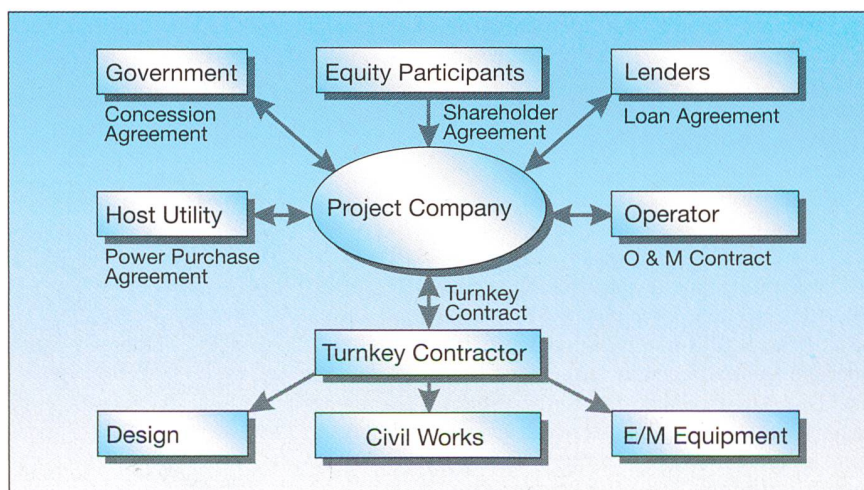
Government

Concession Agreement

Equity Participants

Shareholder Agreement

Lenders

Loan Agreement

Host Utility

Power Purchase Agreement

Project Company

Operator

O & M Contract

Turnkey Contract

Turnkey Contractor

Design

Civil Works

E/M Equipment